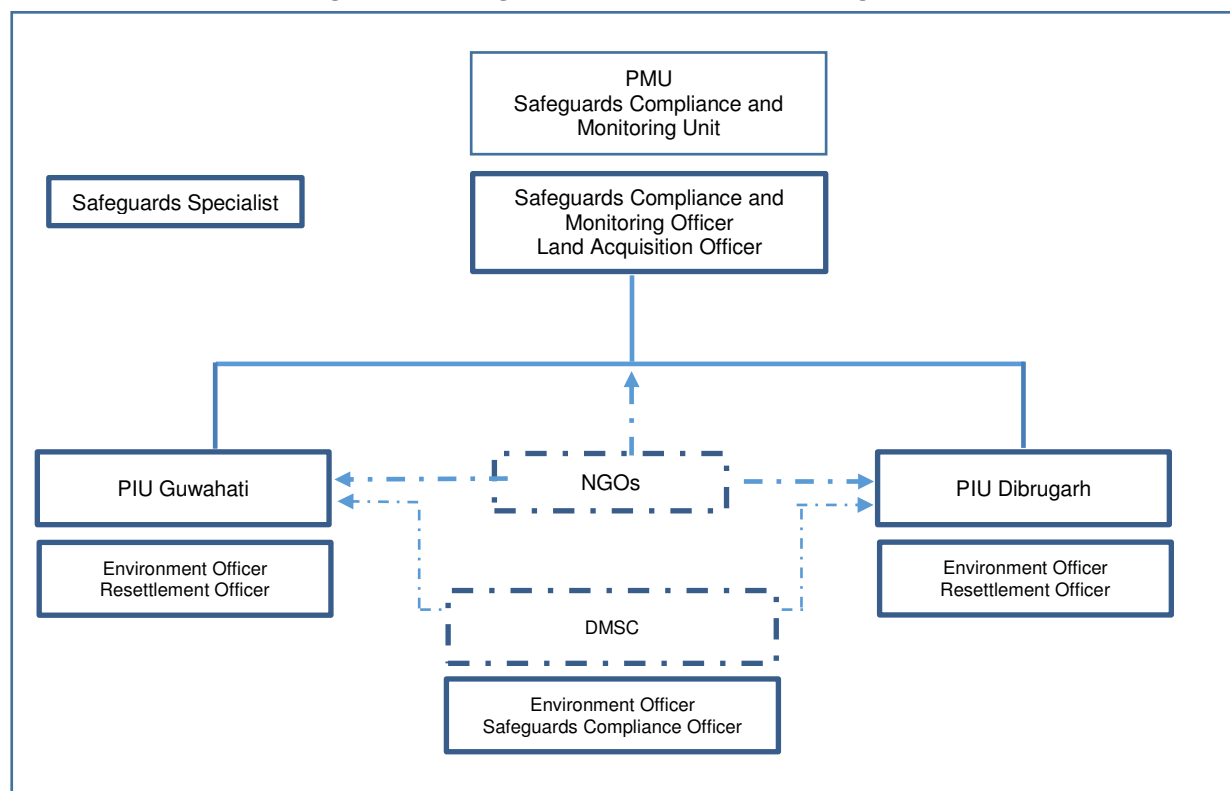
PMU
Safeguards Compliance and Monitoring Unit

Safeguards Specialist

Safeguards Compliance and Monitoring Officer
Land Acquisition Officer

PIU Guwahati

NGOs

PIU Dibrugarh

Environment Officer
Resettlement Officer

Environment Officer
Resettlement Officer

DMSC

Environment Officer
Safeguards Compliance Officer